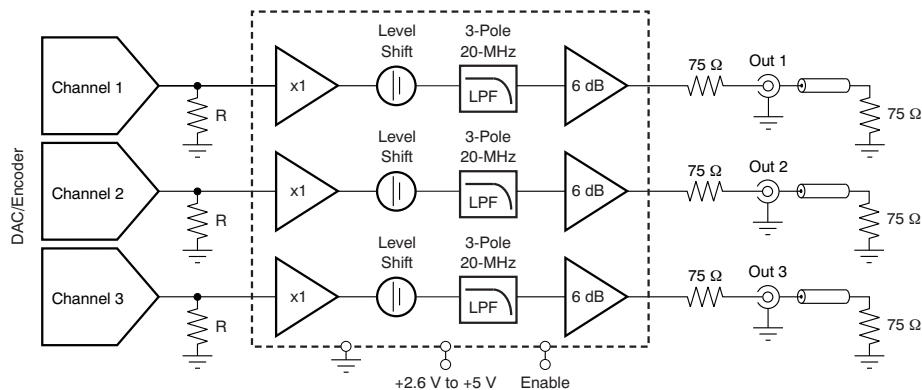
DAC/Encoder

Channel 1
R
x1
Level Shift
3-Pole 20-MHz
LPF
6 dB
75 Ω
Out 1
75 Ω

Channel 2
R
x1
Level Shift
3-Pole 20-MHz
LPF
6 dB
75 Ω
Out 2
75 Ω

Channel 3
R
x1
Level Shift
3-Pole 20-MHz
LPF
6 dB
75 Ω
Out 3
75 Ω

+2.6 V to +5 V
Enable